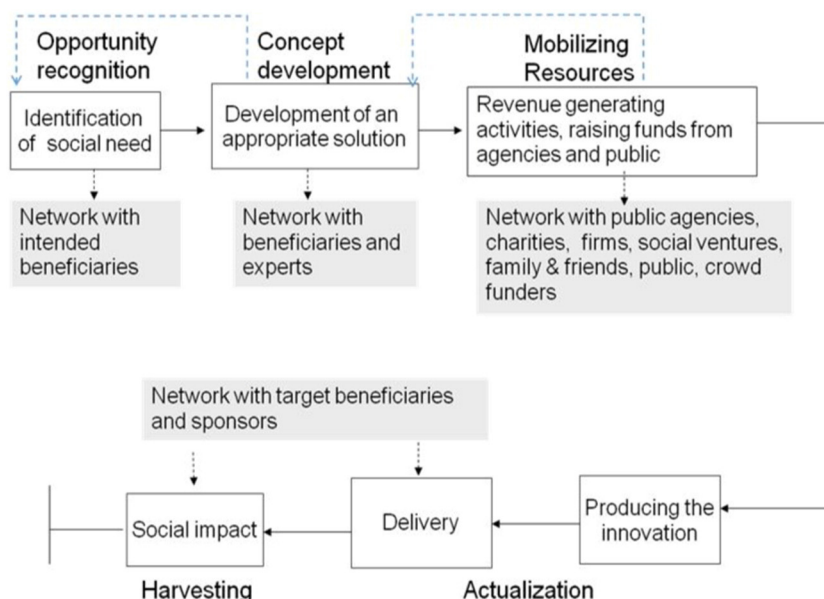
Opportunity recognition

Concept development

Mobilizing Resources

Identification of social need

Development of an appropriate solution

Revenue generating activities, raising funds from agencies and public

Network with intended beneficiaries

Network with beneficiaries and experts

Network with public agencies, charities, firms, social ventures, family & friends, public, crowd funders

Network with target beneficiaries and sponsors

Social impact

Delivery

Producing the innovation

Harvesting

Actualization